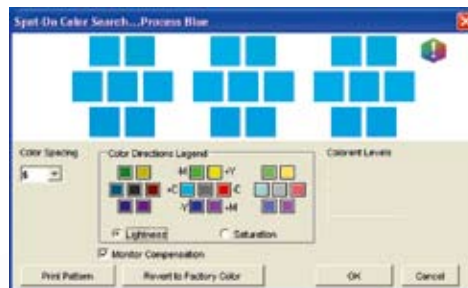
Spot-On Color Search...Process Blue

Color Spacing
5

Color Directions Legend
+M +Y
+C C
-Y -M

Lightness
Saturation

Colorant Levels

Monitor Compensation

Print Pattern
Revert to Factory Color
OK
Cancel